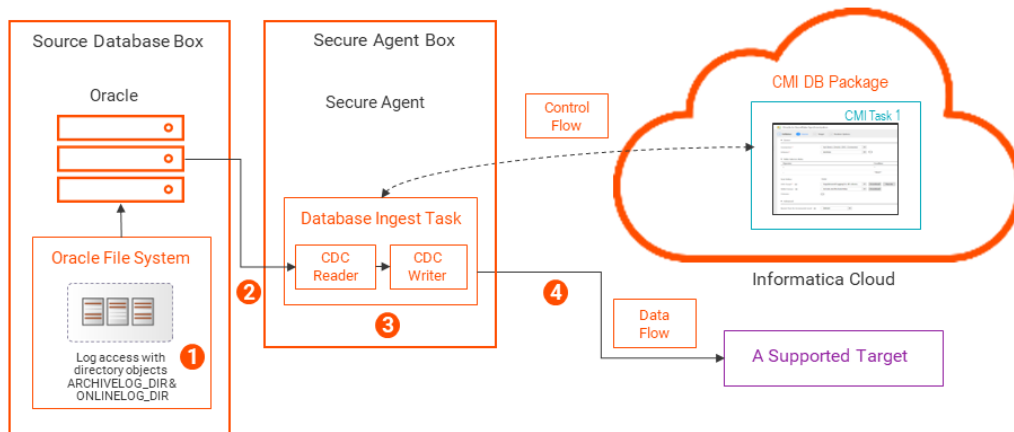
Source Database Box

Oracle

Oracle File System

Log access with directory objects ARCHIVELOG_DIR& ONLINELOG_DIR

1

2

Secure Agent Box

Secure Agent

Database Ingest Task

CDC Reader

CDC Writer

3

Control Flow

4

Data Flow

CMI DB Package

CMI Task 1

Informatica Cloud

A Supported Target